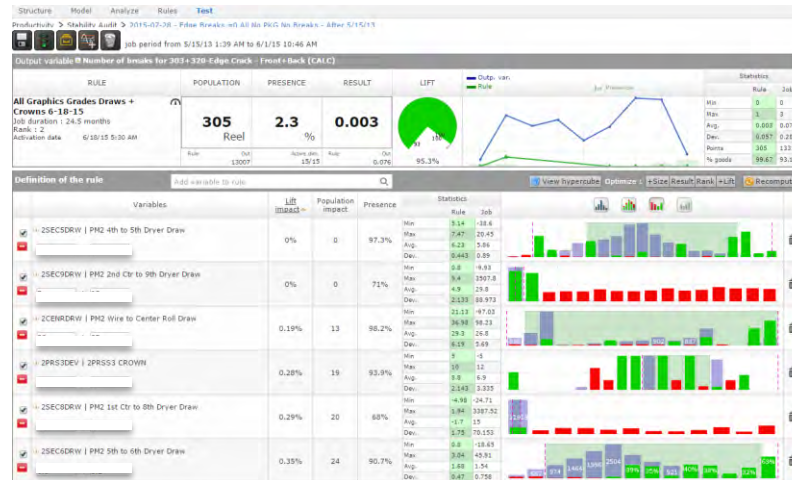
Structure Model Analyze Rules Test

Productivity > Stability Audit > 2015-07-28 - Edge Breaks e0 All No PKG No Breaks - After 5/15/13

Job period from 5/15/13 1:39 AM to 6/1/15 10:46 AM

Output variable Number of breaks for 303+320-Edge Crack : Front+Back (CALC)

| RULE | POPULATION | PRESENCE | RESULT | LIFT |
|---|---|---|---|---|
| All Graphics Grades Draws + Crowns 6-18-15 Job duration : 24.5 months Rank : 2 Activation date 6/18/15 5:30 AM | 305 Reel | 2.3 % | 0.003 | 95.3% |
| | Rule Out 13007 | Active dim. 15/15 | Rule Out 0.076 | |

Outp. var.
Rule

Statistics

| | Rule | Job |
|---|---|---|
| Min | 0 | 0 |
| Max | 1 | 3 |
| Avg. | 0.003 | 0.0 |
| Dev. | 0.057 | 0.2 |
| Points | 305 | 133 |
| % goods | 99.67 | 93. |

Definition of the rule

Add variable to rule

View hypercube Optimize : +Size Result Rank +Lift Recomput

| Variables | Lift impact | Population impact | Presence | Statistics | Rule | Job |
|---|---|---|---|---|---|---|
| 2SEC5DRW \| PM2 4th to 5th Dryer Draw | 0% | 0 | 97.3% | Min | 3.14 | -38.6 |
| | | | | Max | 7.47 | 20.45 |
| | | | | Avg. | 6.23 | 5.86 |
| | | | | Dev. | 0.443 | 0.89 |
| 2SEC9DRW \| PM2 2nd Ctr to 9th Dryer Draw | 0% | 0 | 71% | Min | 0.8 | -9.93 |
| | | | | Max | 9.4 | 3507.8 |
| | | | | Avg. | 4.9 | 29.8 |
| | | | | Dev. | 2.133 | 88.973 |
| 2CENRDRW \| PM2 Wire to Center Roll Draw | 0.19% | 13 | 98.2% | Min | 21.13 | -97.03 |
| | | | | Max | 36.98 | 98.23 |
| | | | | Avg. | 29.3 | 26.8 |
| | | | | Dev. | 6.19 | 5.69 |
| 2PRS3DEV \| 2PRSS3 CROWN | 0.28% | 19 | 93.9% | Min | 5 | -5 |
| | | | | Max | 10 | 12 |
| | | | | Avg. | 5.8 | 6.9 |
| | | | | Dev. | 2.143 | 3.335 |
| 2SEC8DRW \| PM2 1st Ctr to 8th Dryer Draw | 0.29% | 20 | 68% | Min | -4.98 | -24.71 |
| | | | | Max | 1.94 | 3387.52 |
| | | | | Avg. | -1.7 | 15 |
| | | | | Dev. | 1.75 | 70.153 |
| 2SEC6DRW \| PM2 5th to 6th Dryer Draw | 0.35% | 24 | 90.7% | Min | 0.8 | -18.69 |
| | | | | Max | 3.04 | 49.91 |
| | | | | Avg. | 1.68 | 1.54 |
| | | | | Dev. | 0.47 | 0.75 |